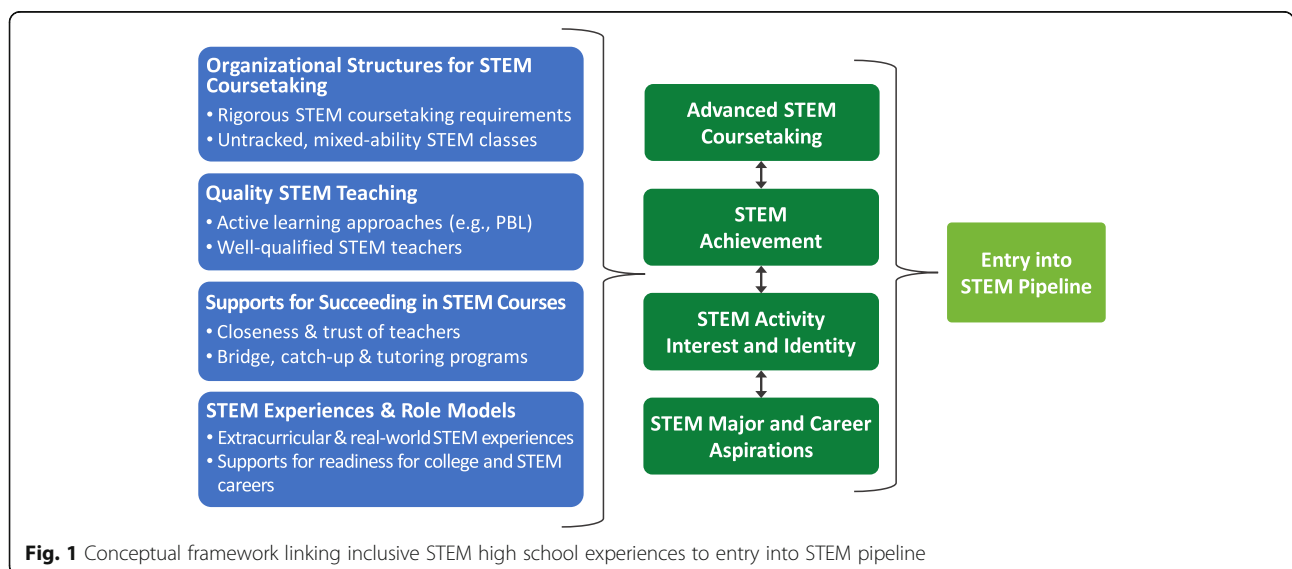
Organizational Structures for STEM Coursetaking
• Rigorous STEM coursetaking requirements
• Untracked, mixed-ability STEM classes

Quality STEM Teaching
• Active learning approaches (e.g., PBL)
• Well-qualified STEM teachers

Supports for Succeeding in STEM Courses
• Closeness & trust of teachers
• Bridge, catch-up & tutoring programs

STEM Experiences & Role Models
• Extracurricular & real-world STEM experiences
• Supports for readiness for college and STEM careers

Advanced STEM Coursetaking

STEM Achievement

STEM Activity Interest and Identity

STEM Major and Career Aspirations

Entry into STEM Pipeline

Fig. 1 Conceptual framework linking inclusive STEM high school experiences to entry into STEM pipeline